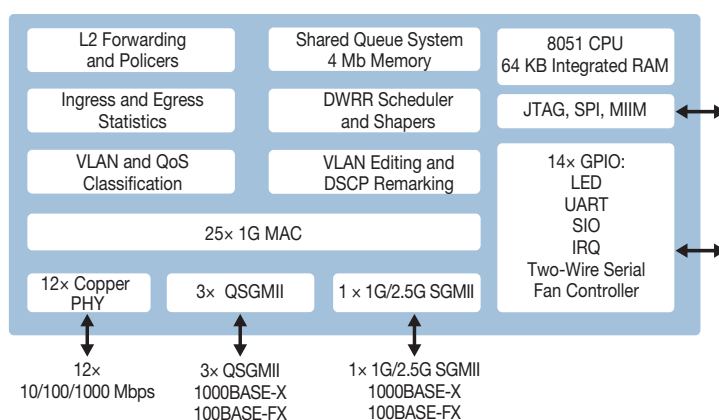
L2 Forwarding and Policers

Shared Queue System 4 Mb Memory

8051 CPU 64 KB Integrated RAM

Ingress and Egress Statistics

DWRR Scheduler and Shapers

JTAG, SPI, MIIM

VLAN and QoS Classification

VLAN Editing and DSCP Remarking

14× GPIO:
LED
UART
SIO
IRQ
Two-Wire Serial
Fan Controller

25× 1G MAC

12× Copper PHY

3× QSGMII

1 × 1G/2.5G SGMII

12×
10/100/1000 Mbps

3× QSGMII
1000BASE-X
100BASE-FX

1× 1G/2.5G SGMII
1000BASE-X
100BASE-FX